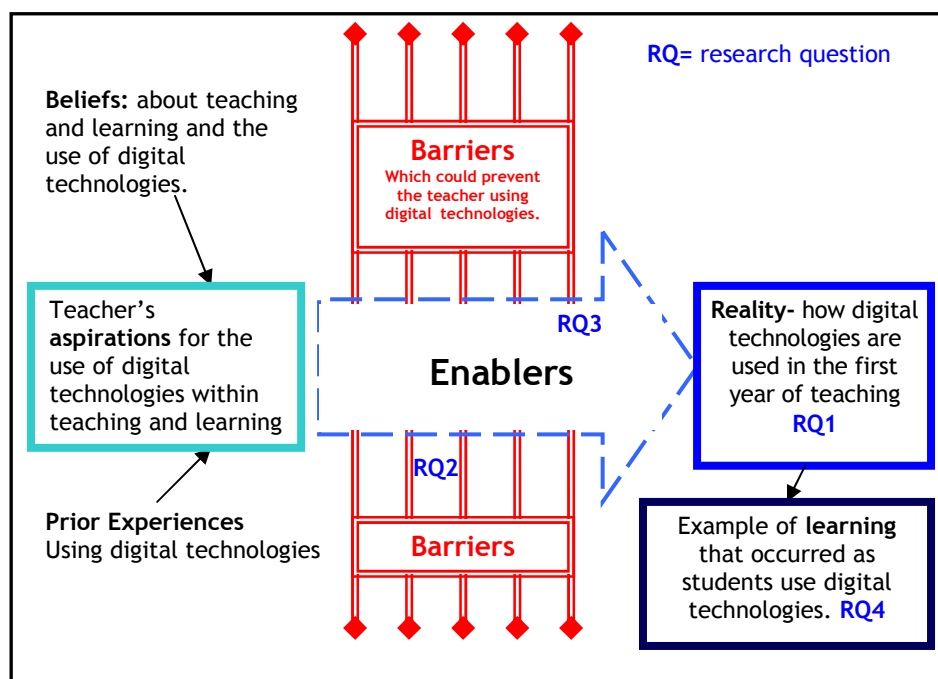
RQ= research question

Beliefs: about teaching and learning and the use of digital technologies.

Barriers
Which could prevent the teacher using digital technologies.

Teacher's aspirations for the use of digital technologies within teaching and learning

RQ3

Enablers

Reality- how digital technologies are used in the first year of teaching
RQ1

RQ2

Prior Experiences
Using digital technologies

Barriers

Example of learning that occurred as students use digital technologies. RQ4